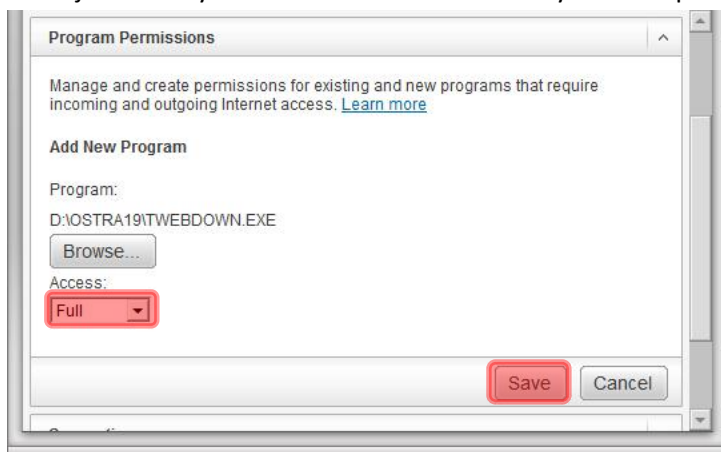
Program Permissions

Manage and create permissions for existing and new programs that require incoming and outgoing Internet access. Learn more

Add New Program

Program:

D:\OSTRA19\TWEBDOWN.EXE

Browse...

Access:

Full

Save

Cancel